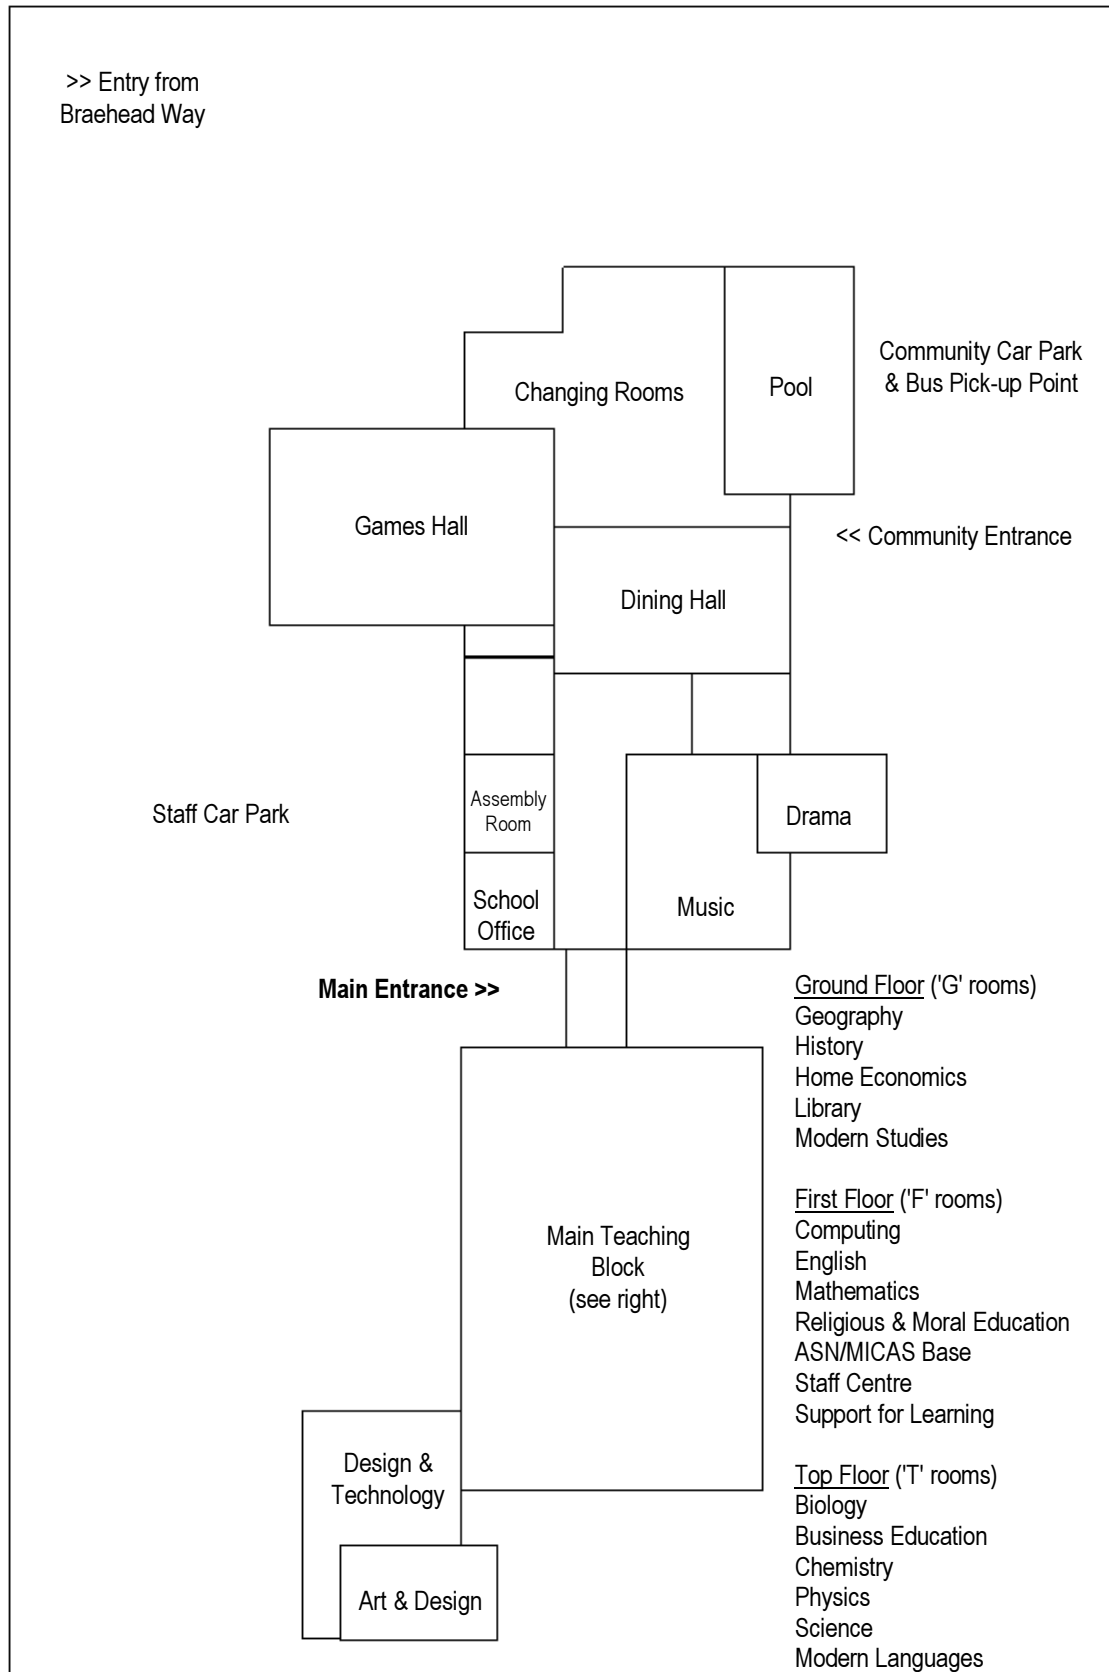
>> Entry from Braehead Way

Changing Rooms

Pool

Community Car Park & Bus Pick-up Point

Games Hall

<< Community Entrance

Dining Hall

Staff Car Park

Assembly Room

Drama

School Office

Music

Main Entrance >>

Ground Floor ('G' rooms)
Geography
History
Home Economics
Library
Modern Studies

Main Teaching Block (see right)

First Floor ('F' rooms)
Computing
English
Mathematics
Religious & Moral Education
ASN/MICAS Base
Staff Centre
Support for Learning

Design & Technology

Top Floor ('T' rooms)
Biology
Business Education
Chemistry
Physics
Science
Modern Languages

Art & Design